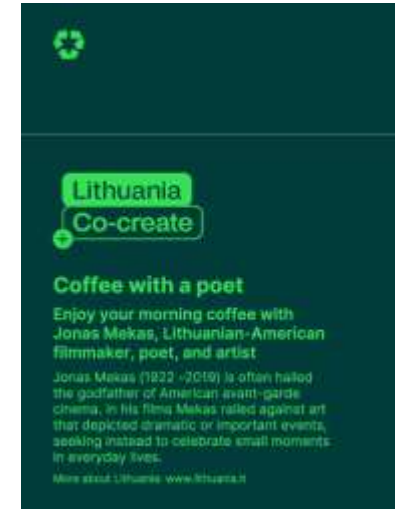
Lithuania
Co-create

Coffee with a poet

Enjoy your morning coffee with Jonas Mekas, Lithuanian-American filmmaker, poet, and artist

Jonas Mekas (1922 -2019) is often hailed the godfather of American avant-garde cinema. In his films Mekas railed against art that depicted dramatic or important events, seeking instead to celebrate small moments in everyday lives.

More about Lithuania: www.lithuania.lt